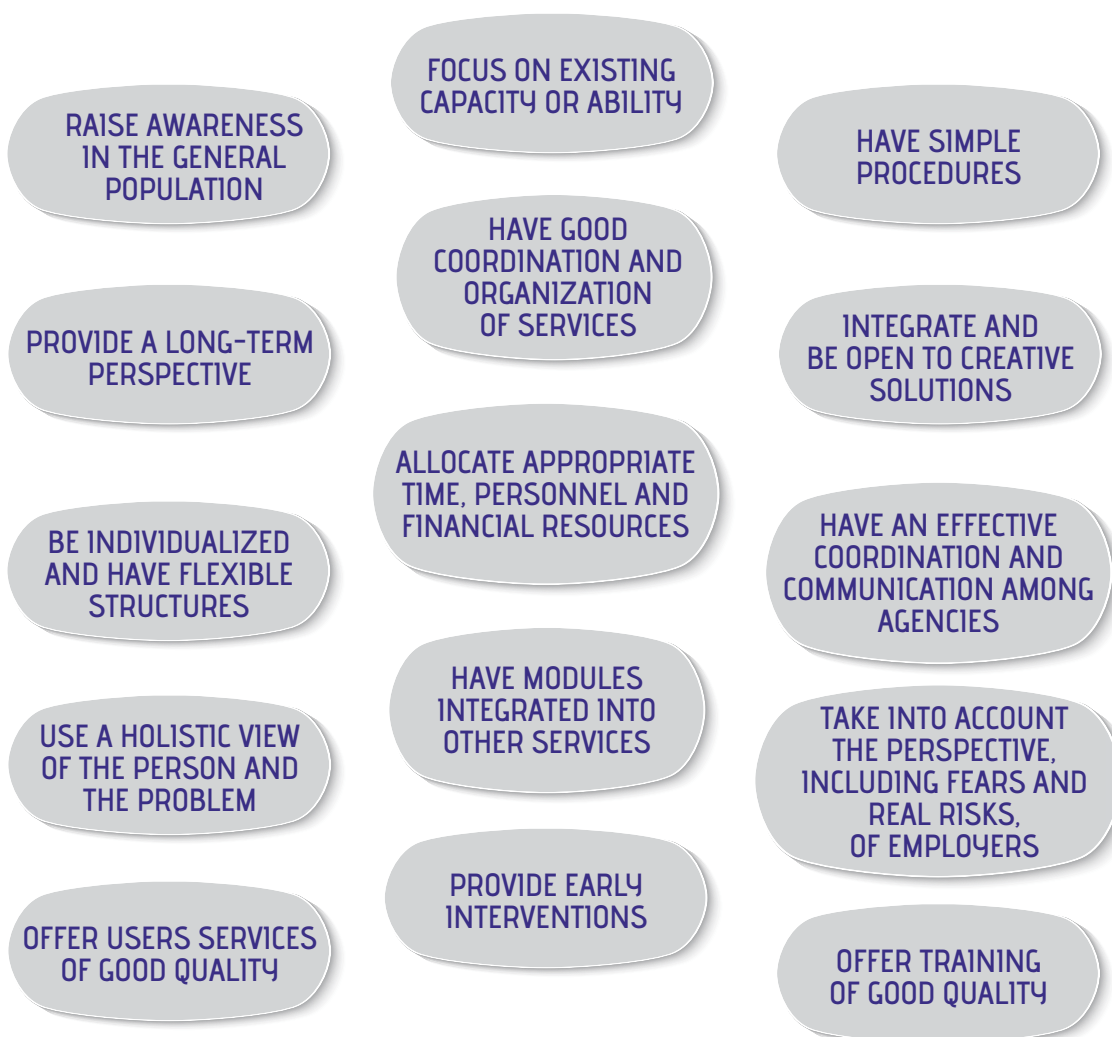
RAISE AWARENESS IN THE GENERAL POPULATION

PROVIDE A LONG-TERM PERSPECTIVE

BE INDIVIDUALIZED AND HAVE FLEXIBLE STRUCTURES

USE A HOLISTIC VIEW OF THE PERSON AND THE PROBLEM

OFFER USERS SERVICES OF GOOD QUALITY

FOCUS ON EXISTING CAPACITY OR ABILITY

HAVE GOOD COORDINATION AND ORGANIZATION OF SERVICES

ALLOCATE APPROPRIATE TIME, PERSONNEL AND FINANCIAL RESOURCES

HAVE MODULES INTEGRATED INTO OTHER SERVICES

PROVIDE EARLY INTERVENTIONS

HAVE SIMPLE PROCEDURES

INTEGRATE AND BE OPEN TO CREATIVE SOLUTIONS

HAVE AN EFFECTIVE COORDINATION AND COMMUNICATION AMONG AGENCIES

TAKE INTO ACCOUNT THE PERSPECTIVE, INCLUDING FEARS AND REAL RISKS, OF EMPLOYERS

OFFER TRAINING OF GOOD QUALITY